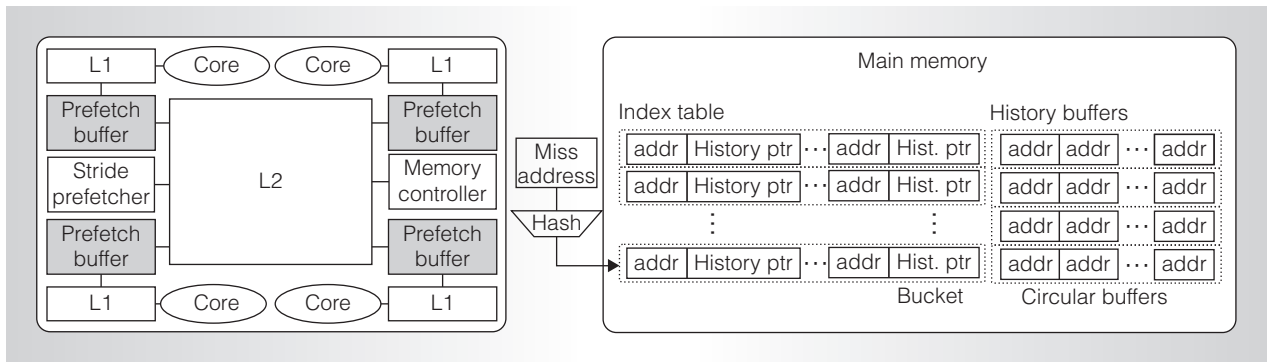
L1 Core Core L1

Prefetch buffer

Prefetch buffer

Stride prefetcher

L2

Memory controller

Prefetch buffer

Prefetch buffer

L1 Core Core L1

Miss address

Hash

Main memory

Index table

| addr | History ptr | ⋯ | addr | Hist. ptr |
|---|---|---|---|---|
| addr | History ptr | ⋯ | addr | Hist. ptr |
| ⋮ | | | ⋮ | |
| addr | History ptr | ⋯ | addr | Hist. ptr |

Bucket

History buffers

| addr | addr | ⋯ | addr |
|---|---|---|---|
| addr | addr | ⋯ | addr |
| addr | addr | ⋯ | addr |
| addr | addr | ⋯ | addr |

Circular buffers